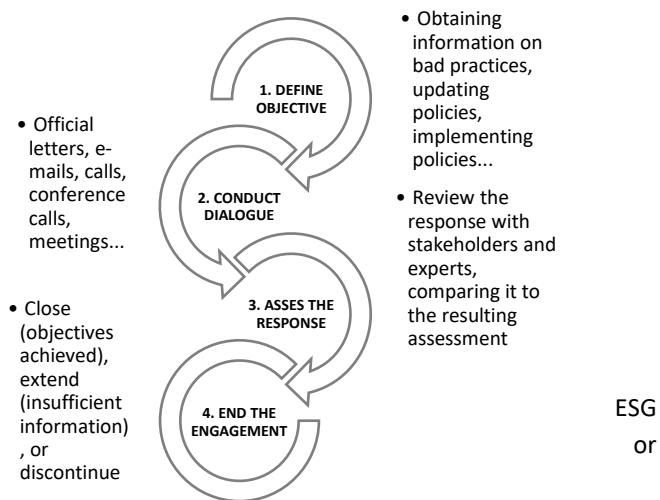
• Obtaining information on bad practices, updating policies, implementing policies...

1. DEFINE OBJECTIVE

• Official letters, e-mails, calls, conference calls, meetings...

2. CONDUCT DIALOGUE

• Review the response with stakeholders and experts, comparing it to the resulting assessment

3. ASSES THE RESPONSE

• Close (objectives achieved), extend (insufficient information), or discontinue

4. END THE ENGAGEMENT

ESG

or